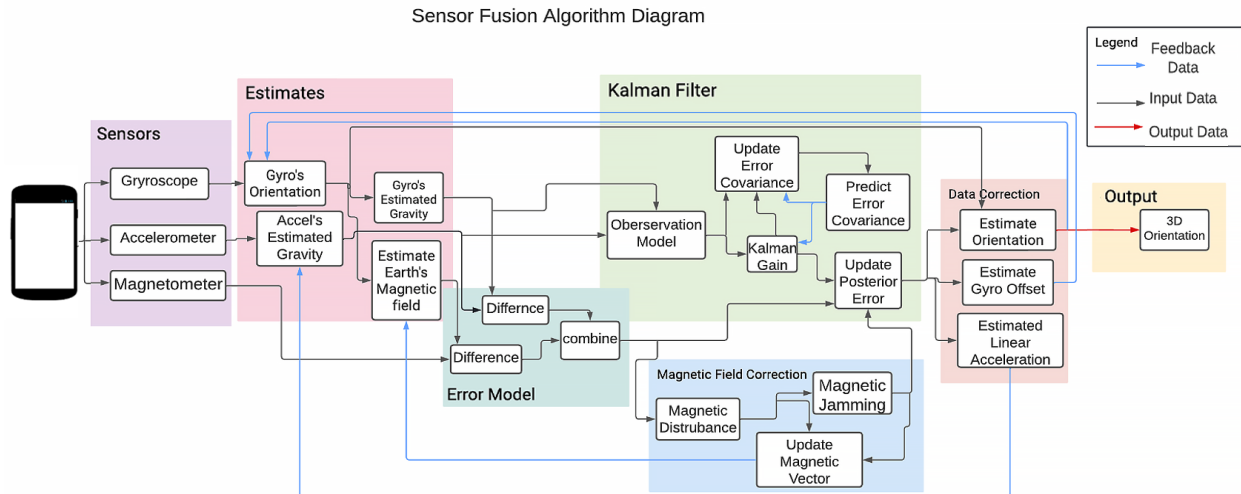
Sensor Fusion Algorithm Diagram

Legend
Feedback Data
Input Data
Output Data

Sensors
Gryroscope
Accelerometer
Magnetometer

Estimates
Gyro's Orientation
Gyro's Estimated Gravity
Accel's Estimated Gravity
Estimate Earth's Magnetic field

Kalman Filter
Update Error Covariance
Predict Error Covariance
Oberservation Model
Kalman Gain
Update Posterior Error

Data Correction
Estimate Orientation
Estimate Gyro Offset
Estimated Linear Acceleration

Output
3D Orientation

Differnce
combine
Difference
Error Model

Magnetic Field Correction
Magnetic Jamming
Magnetic Distrubance
Update Magnetic Vector